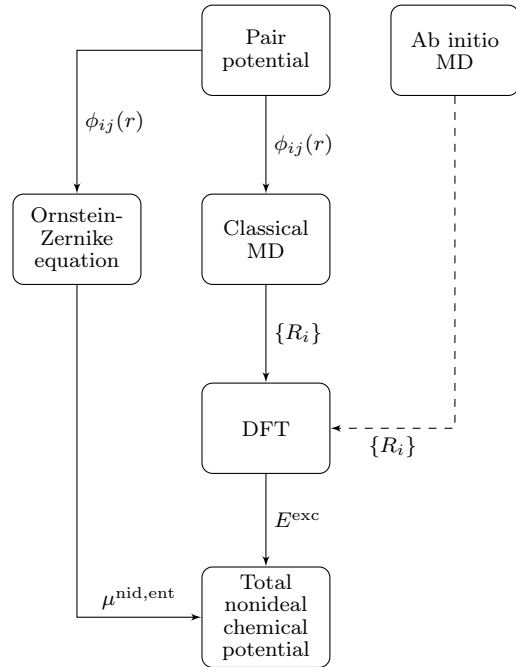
Pair potential

Ab initio MD

$\phi_{ij}(r)$

$\phi_{ij}(r)$

Ornstein-Zernike equation

Classical MD

$\{R_i\}$

DFT

$\{R_i\}$

$E^{\text{exc}}$

$\mu^{\text{nid,ent}}$

Total nonideal chemical potential